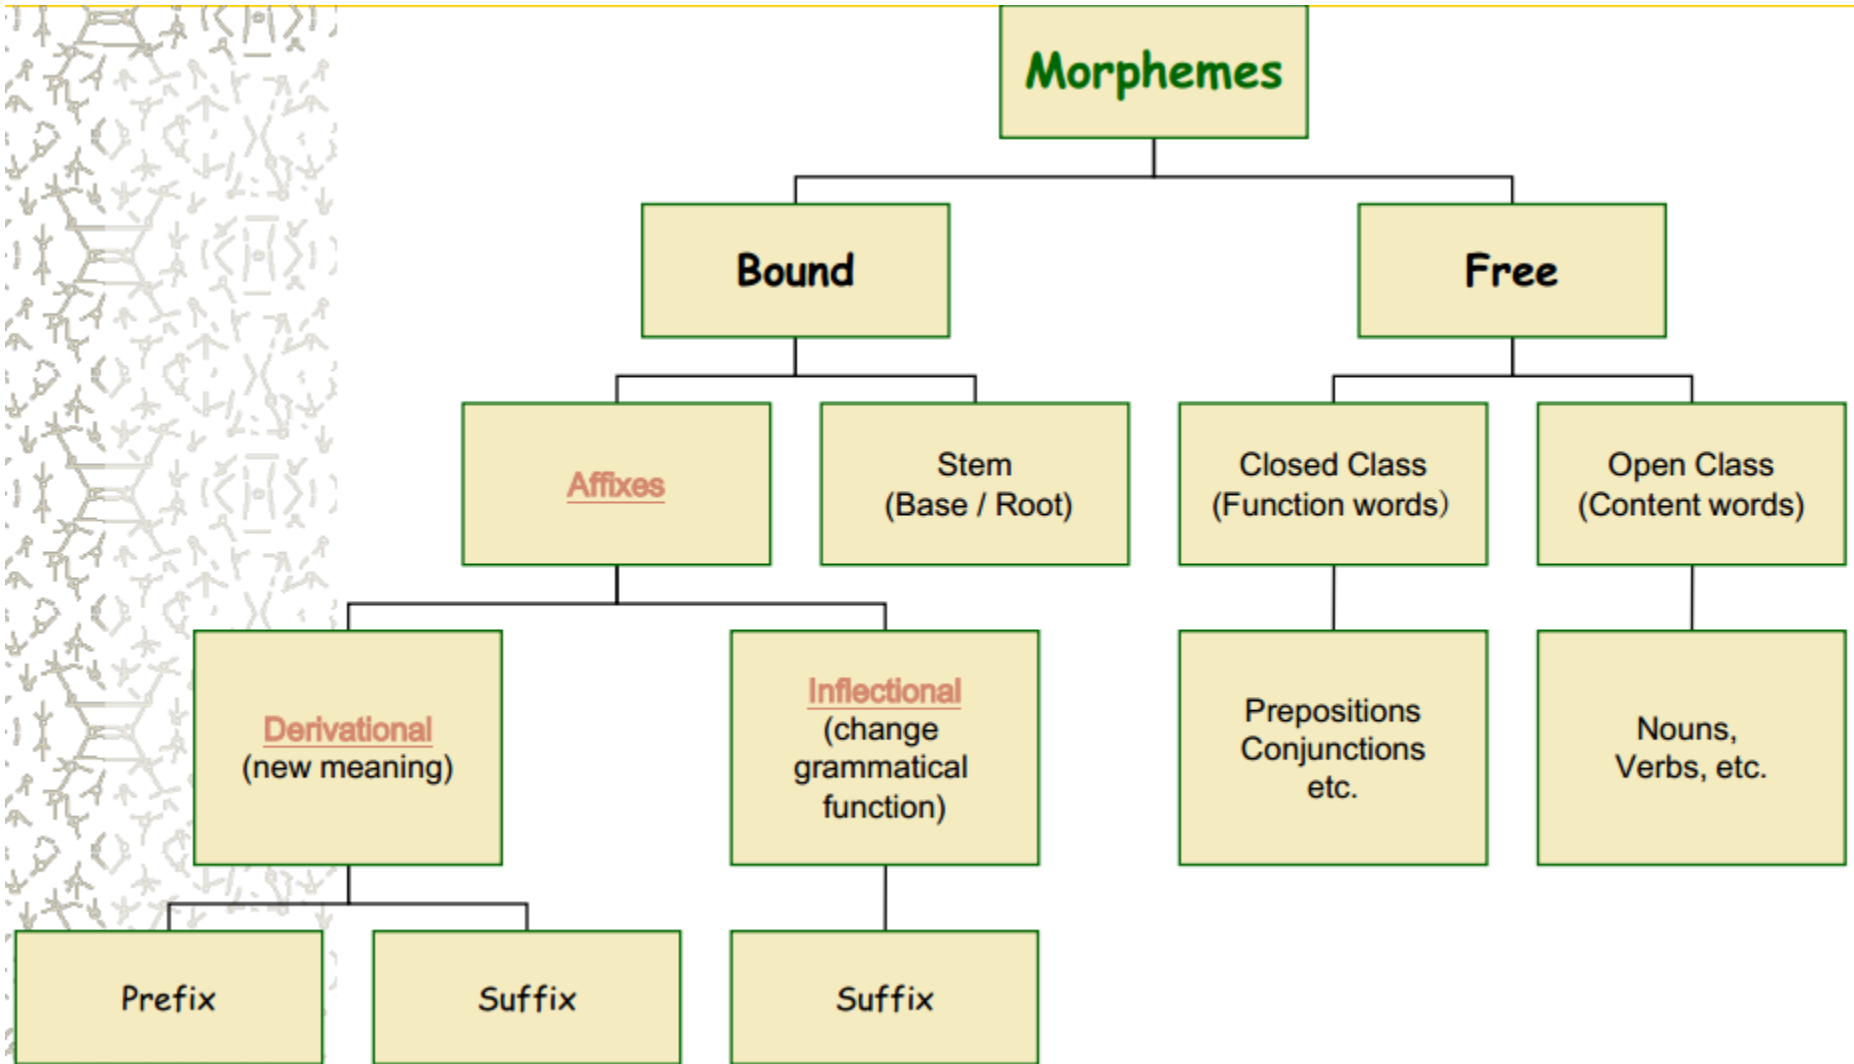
Morphemes

Bound

Free

Affixes

Stem
(Base / Root)

Closed Class
(Function words)

Open Class
(Content words)

Derivational
(new meaning)

Inflectional
(change grammatical function)

Prepositions
Conjunctions
etc.

Nouns,
Verbs, etc.

Prefix

Suffix

Suffix